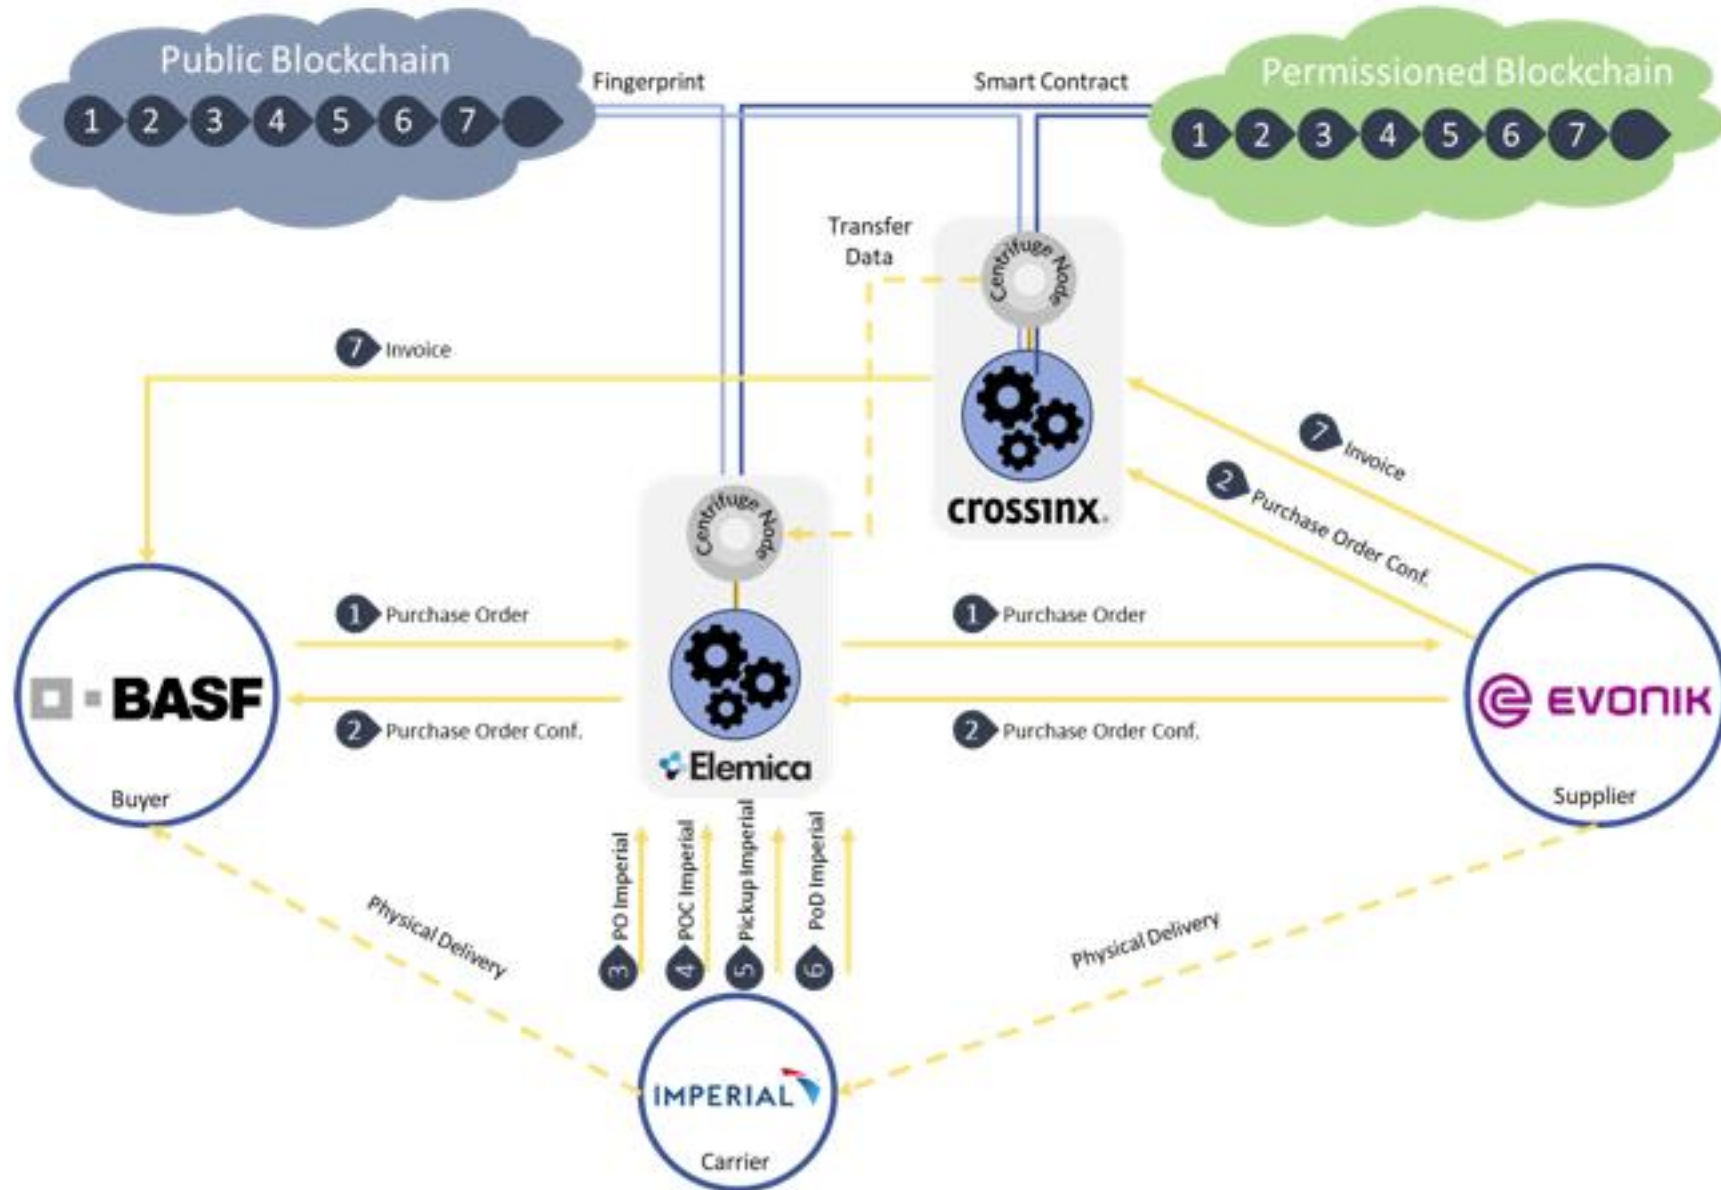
Public Blockchain
1 2 3 4 5 6 7

Fingerprint

Smart Contract

Permissioned Blockchain
1 2 3 4 5 6 7

Transfer Data

Centrifuge Node

7 Invoice

crossinx

7 Invoice

2 Purchase Order Conf.

Centrifuge Node

1 Purchase Order

1 Purchase Order

BASF

Elemica

EVONIK

2 Purchase Order Conf.

2 Purchase Order Conf.

Buyer

Supplier

3 PO Imperial
4 POC Imperial
5 Pickup Imperial
6 PoD Imperial

Physical Delivery

Physical Delivery

IMPERIAL

Carrier